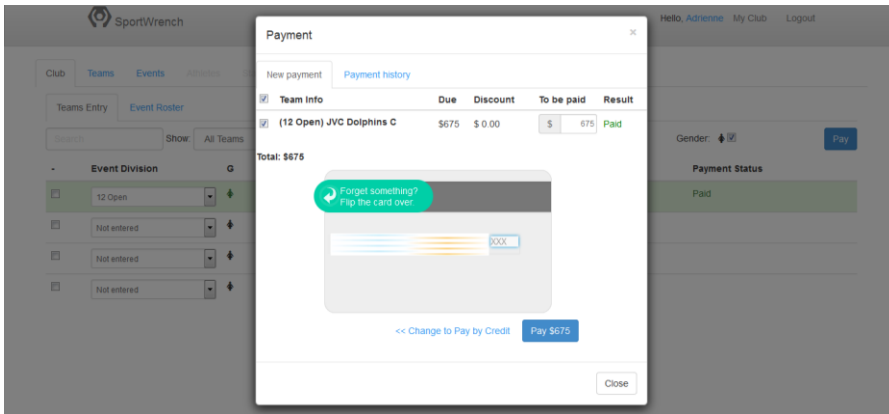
SportWrench

Hello, Adrienne My Club Logout

Club Teams Events Athletes

Teams Entry Event Roster

Search Show All Teams

Gender:

Pay

| - | Event Division | G |
|---|---|---|
| | 12 Open | |
| | Not entered | |
| | Not entered | |
| | Not entered | |

Payment Status

Paid

Payment

×

New payment Payment history

| | Team Info | Due | Discount | To be paid | Result |
|---|---|---|---|---|---|
| | (12 Open) JVC Dolphins C | $675 | $ 0.00 | $ 675 | Paid |

Total: $675

Forget something? Flip the card over

XXX

<< Change to Pay by Credit

Pay $675

Close